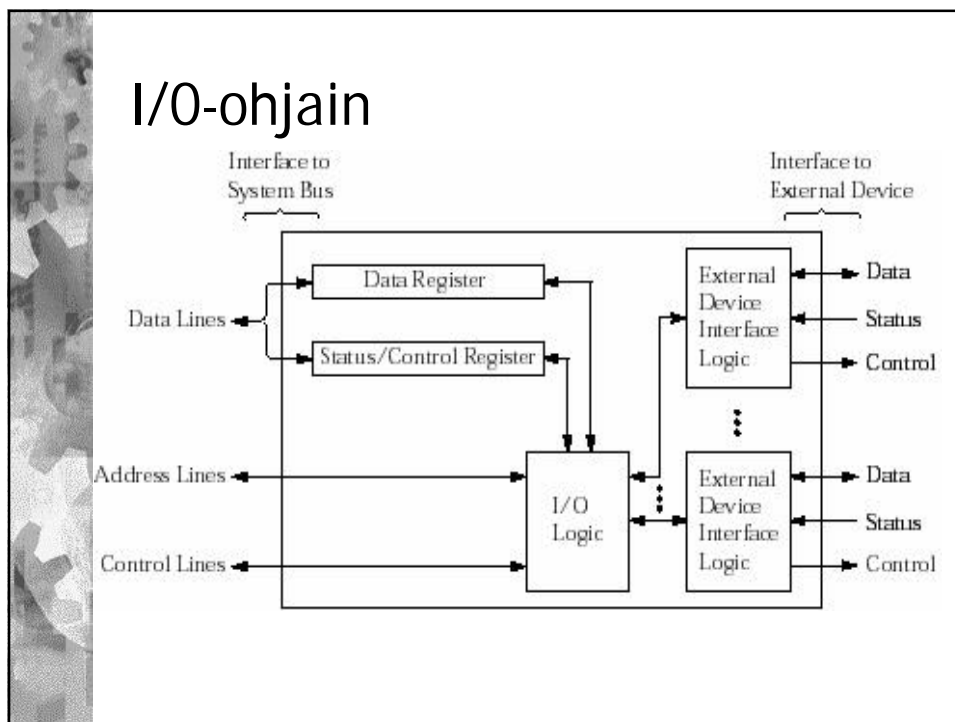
I/O-ohjain

Interface to System Bus

Interface to External Device

Data Lines

Data Register

Status/Control Register

Address Lines

Control Lines

I/O Logic

External Device Interface Logic

Data

Status

Control

External Device Interface Logic

Data

Status

Control